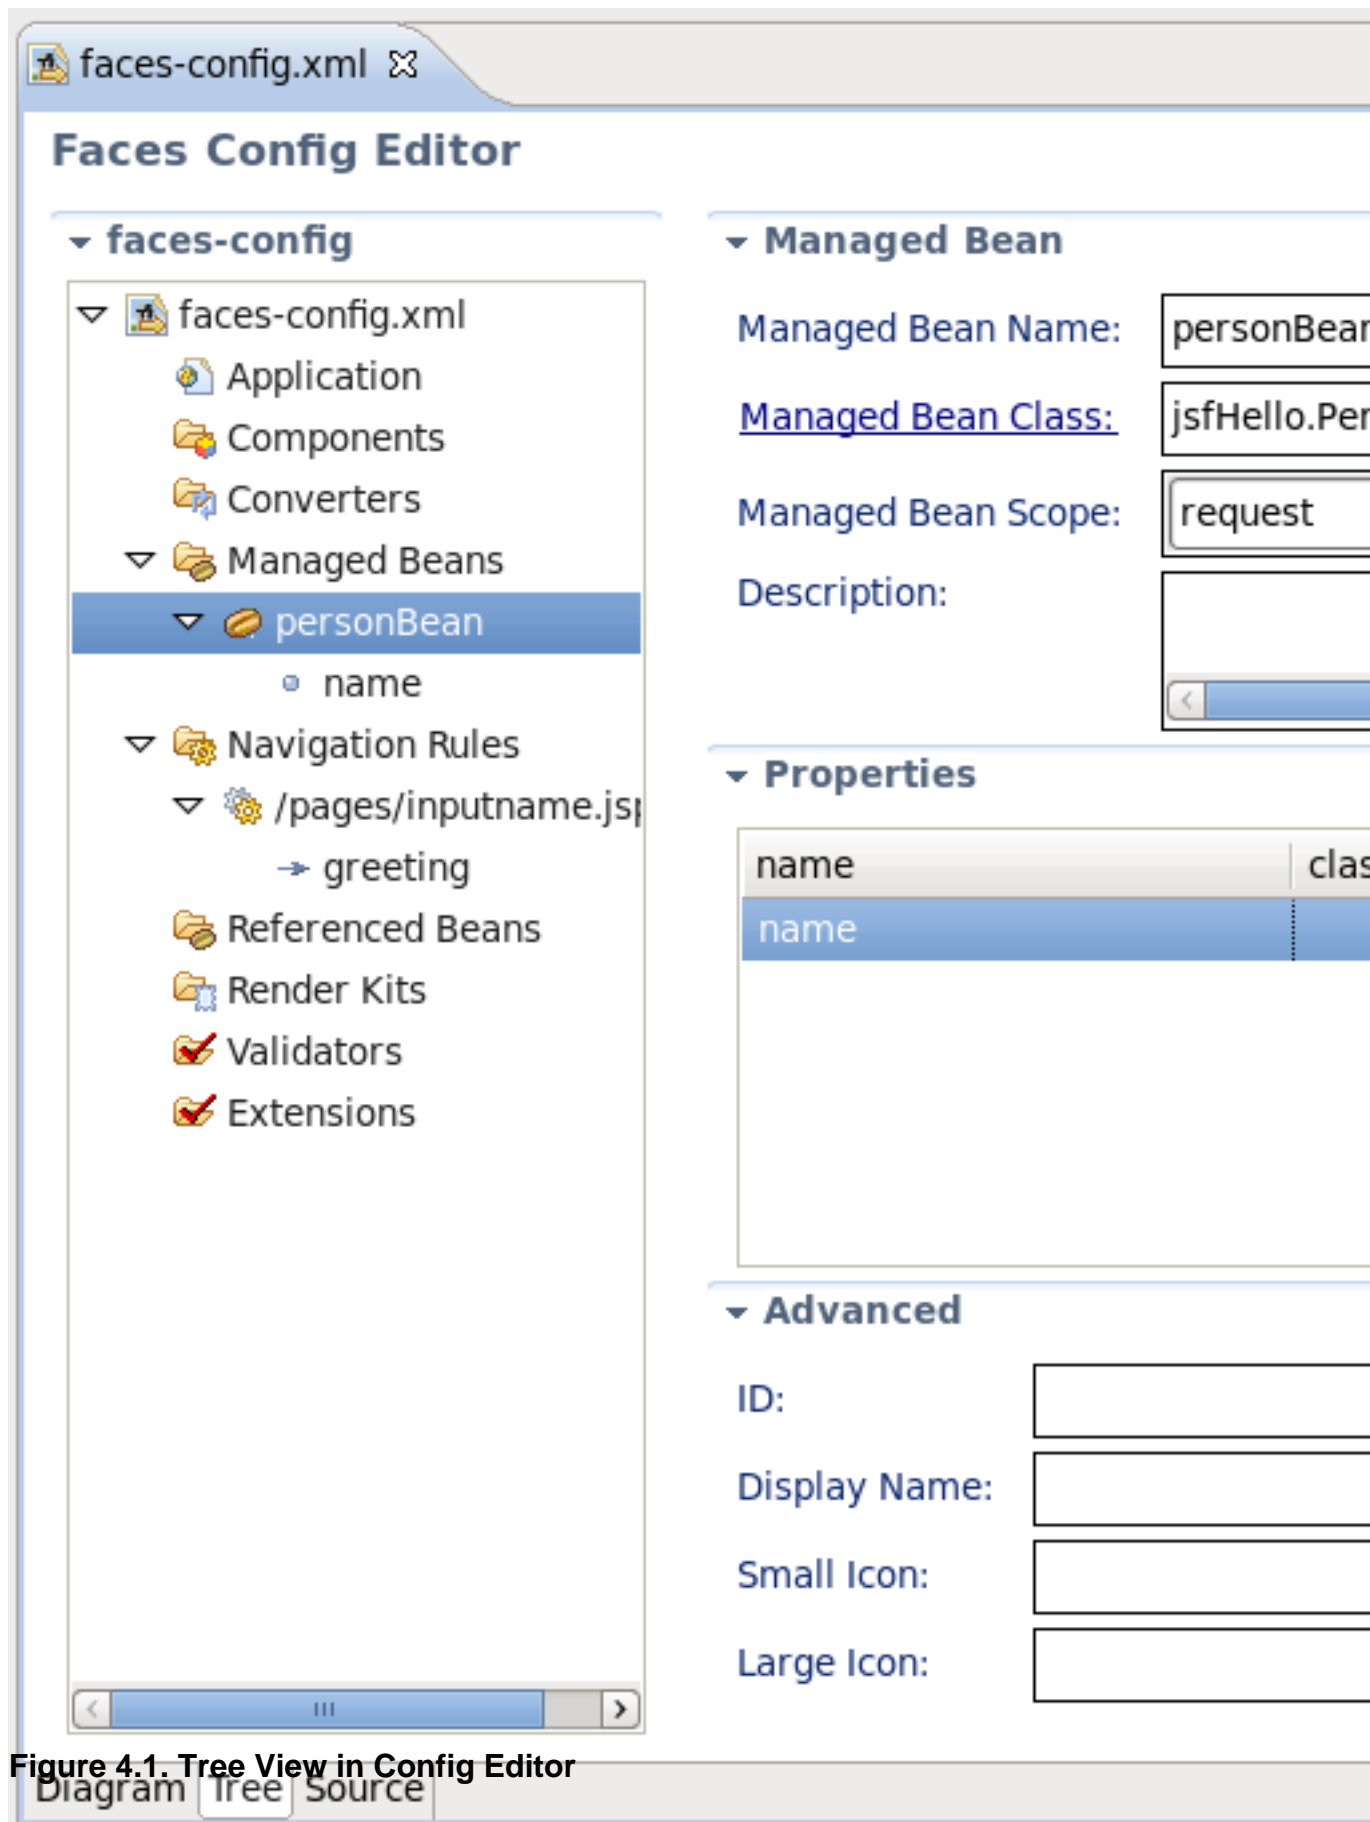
faces-config.xml ☒

Faces Config Editor

faces-config

faces-config.xml
Application
Components
Converters
Managed Beans
personBean
name
Navigation Rules
/pages/inputname.js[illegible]
greeting
Referenced Beans
Render Kits
Validators
Extensions

Managed Bean

Managed Bean Name: personBea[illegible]

Managed Bean Class: jsfHello.Pe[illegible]

Managed Bean Scope: request

Description:

Properties

| name | clas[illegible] |
|---|---|
| name | |

Advanced

ID:

Display Name:

Small Icon:

Large Icon:

Figure 4.1. Tree View in Config Editor

Diagram Tree Source